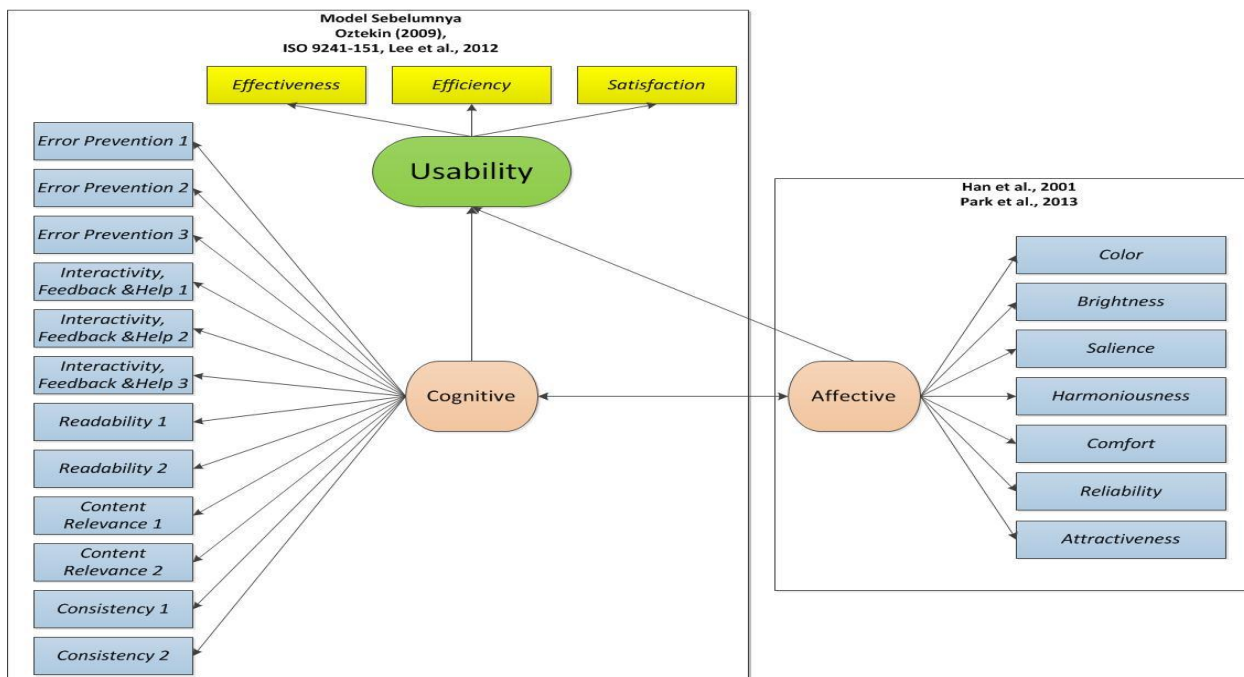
Model Sebelumnya
Oztekin (2009),
ISO 9241-151, Lee et al., 2012

Effectiveness

Efficiency

Satisfaction

Usability

Error Prevention 1

Error Prevention 2

Error Prevention 3

Interactivity, Feedback &Help 1

Interactivity, Feedback &Help 2

Interactivity, Feedback &Help 3

Readability 1

Readability 2

Content Relevance 1

Content Relevance 2

Consistency 1

Consistency 2

Cognitive

Affective

Han et al., 2001
Park et al., 2013

Color

Brightness

Salience

Harmoniousness

Comfort

Reliability

Attractiveness